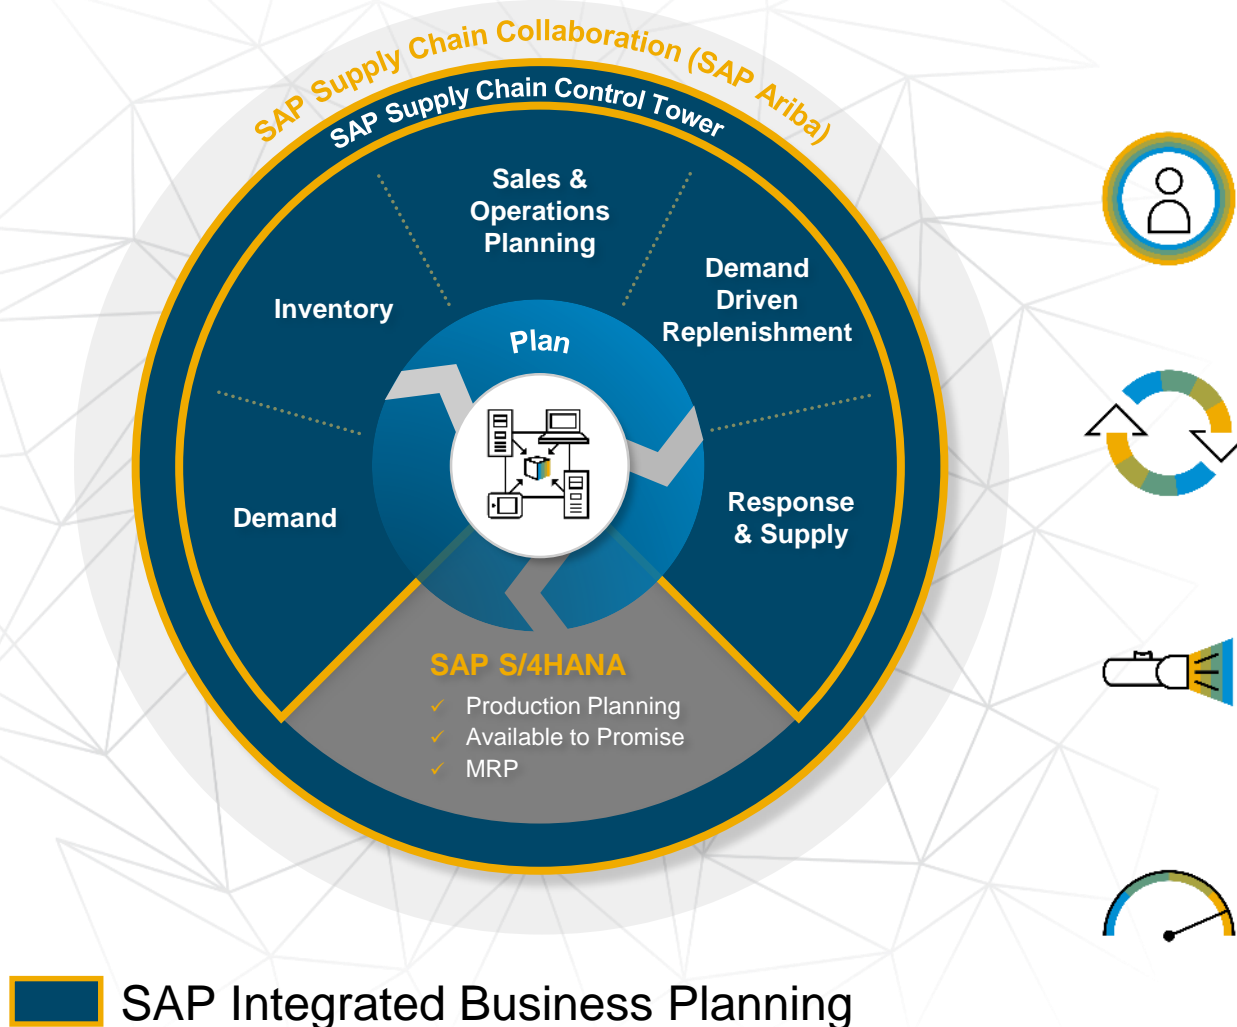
SAP Supply Chain Collaboration (SAP Ariba)

SAP Supply Chain Control Tower

Sales & Operations Planning

Inventory

Demand Driven Replenishment

Plan

Demand

Response & Supply

SAP S/4HANA

✓ Production Planning
✓ Available to Promise
✓ MRP

SAP Integrated Business Planning